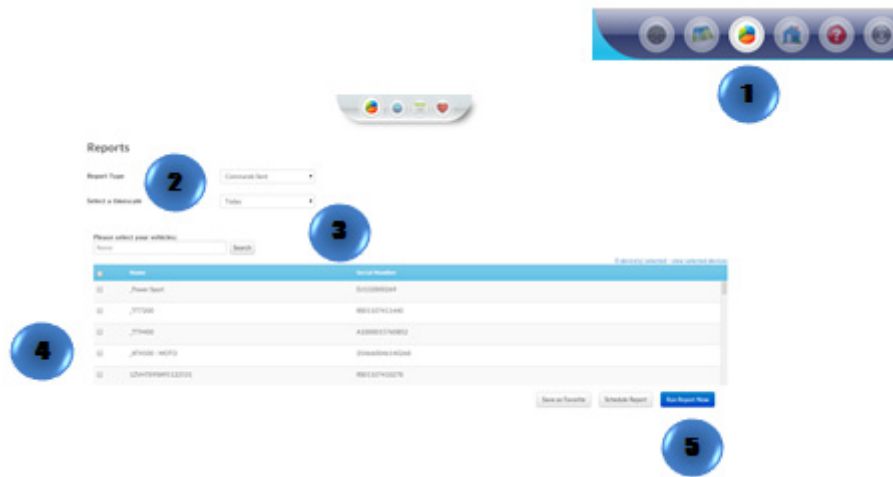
1

Reports

Report Type
2
Commands Sent

Select a timescale
Today

3

Please select your vehicles:
Name
Search

0 device(s) selected - view selected devices

| | Name | Serial Number |
|---|---|---|
| | _Power Sport | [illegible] |
| | _TT7200 | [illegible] |
| | _TT9400 | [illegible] |
| | _XT4500 - MOTO | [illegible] |
| | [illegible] | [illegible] |

4

Save as Favorite
Schedule Report
Run Report Now

5